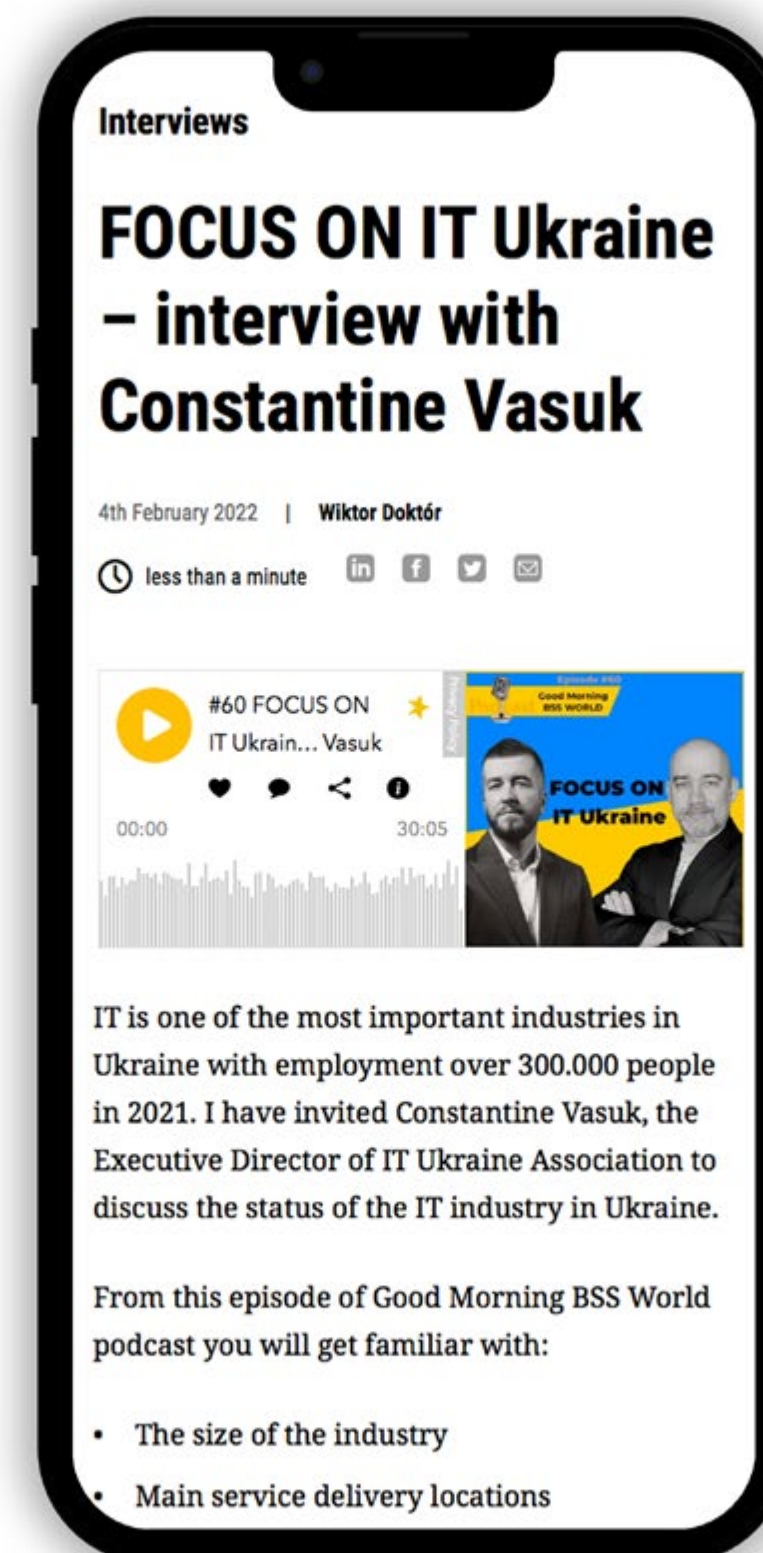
Interviews

FOCUS ON IT Ukraine – interview with Constantine Vasuk

4th February 2022 | Wiktor Doktór

less than a minute

#60 FOCUS ON IT Ukrain... Vasuk

00:00

30:05

Privacy policy

Episode #60

Good Morning BSS WORLD

Podcast

FOCUS ON IT Ukraine

IT is one of the most important industries in Ukraine with employment over 300.000 people in 2021. I have invited Constantine Vasuk, the Executive Director of IT Ukraine Association to discuss the status of the IT industry in Ukraine.

From this episode of Good Morning BSS World podcast you will get familiar with:

• The size of the industry
• Main service delivery locations